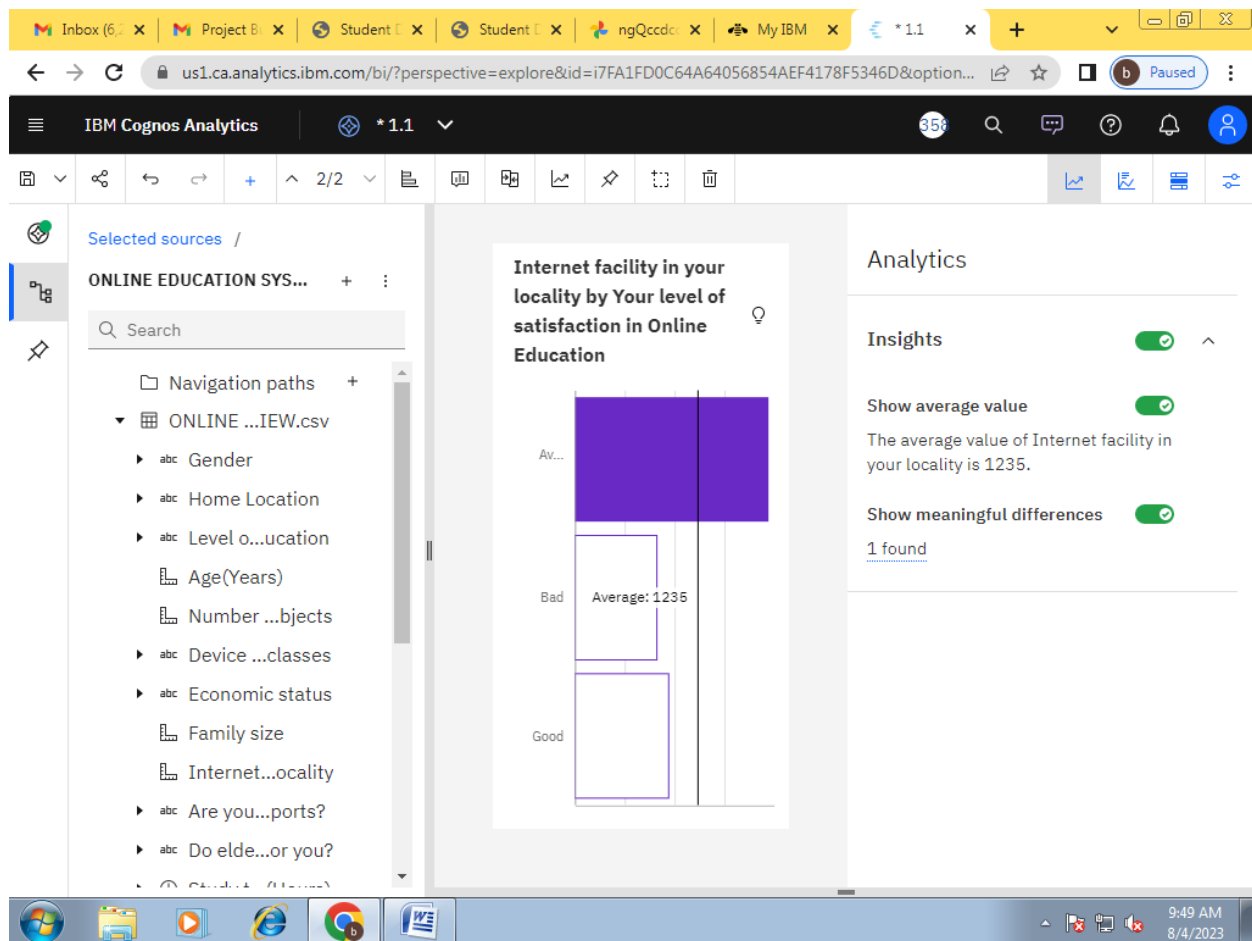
Inbox (6,2 × | Project Bu × | Student D × | Student D × | ngQccdc × | My IBM × | * 1.1 × | +

us1.ca.analytics.ibm.com/bi/?perspective=explore&id=i7FA1FD0C64A64056854AEF4178F5346D&option...

Paused

IBM Cognos Analytics | * 1.1

358

2/2

Selected sources /

ONLINE EDUCATION SYS...

Search

Navigation paths

ONLINE ...IEW.csv

abc Gender

abc Home Location

abc Level o...ucation

Age(Years)

Number ...bjects

abc Device ...classes

abc Economic status

Family size

Internet...ocality

abc Are you...ports?

abc Do elde...or you?

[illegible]

Internet facility in your locality by Your level of satisfaction in Online Education

Av...

Bad

Average: 1235

Good

Analytics

Insights

Show average value

The average value of Internet facility in your locality is 1235.

Show meaningful differences

1 found

9:49 AM
8/4/2023